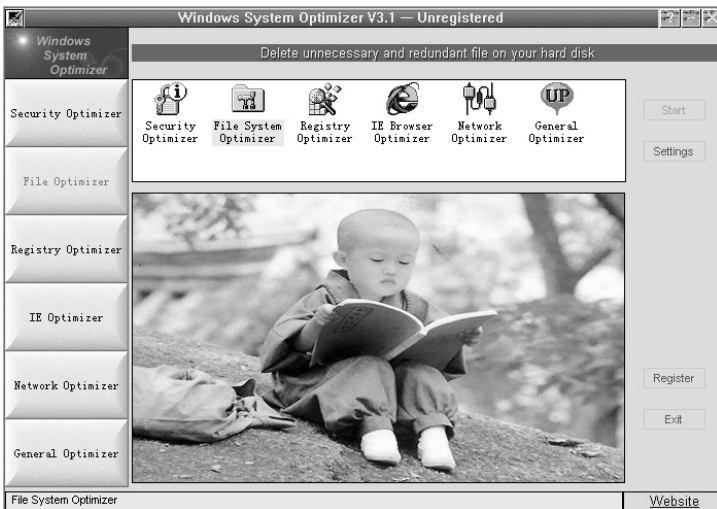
Windows System Optimizer V3.1 — Unregistered

Windows System Optimizer

Delete unnecessary and redundant file on your hard disk

Security Optimizer

File Optimizer

Registry Optimizer

IE Optimizer

Network Optimizer

General Optimizer

Security Optimizer

File System Optimizer

Registry Optimizer

IE Browser Optimizer

Network Optimizer

UP

General Optimizer

Start

Settings

Register

Exit

File System Optimizer

Website